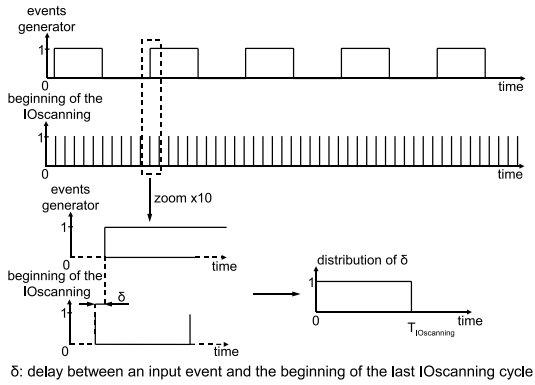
events generator

1

0

time

beginning of the IOscanning

1

0

time

zoom x10

events generator

1

0

time

beginning of the IOscanning

δ

1

0

time

distribution of δ

1

0

$T_{IOscanning}$

time

δ: delay between an input event and the beginning of the last IOscanning cycle